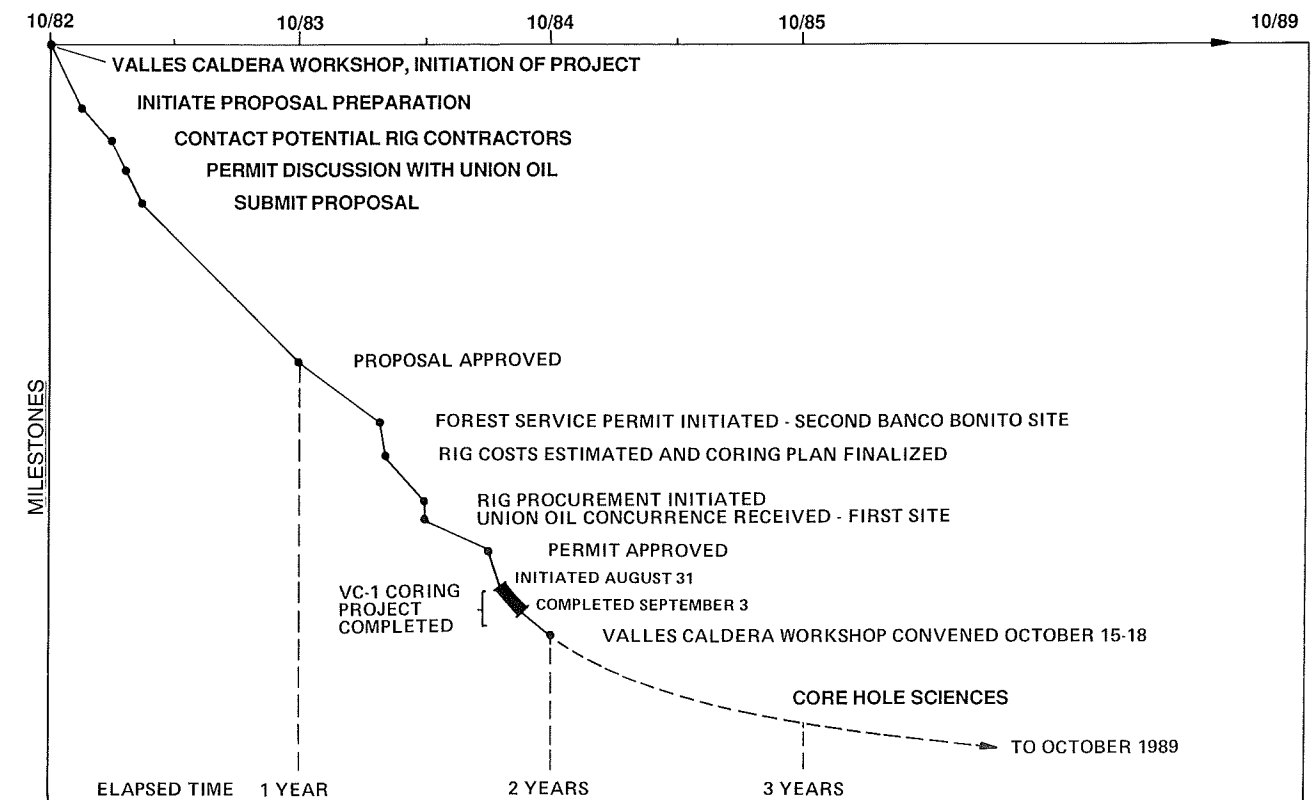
10/82
10/83
10/84
10/85
10/89

VALLES CALDERA WORKSHOP, INITIATION OF PROJECT
INITIATE PROPOSAL PREPARATION
CONTACT POTENTIAL RIG CONTRACTORS
PERMIT DISCUSSION WITH UNION OIL
SUBMIT PROPOSAL

MILESTONES

PROPOSAL APPROVED
FOREST SERVICE PERMIT INITIATED - SECOND BANCO BONITO SITE
RIG COSTS ESTIMATED AND CORING PLAN FINALIZED
RIG PROCUREMENT INITIATED
UNION OIL CONCURRENCE RECEIVED - FIRST SITE
PERMIT APPROVED
INITIATED AUGUST 31
VC-1 CORING PROJECT COMPLETED
COMPLETED SEPTEMBER 3
VALLES CALDERA WORKSHOP CONVENED OCTOBER 15-18
CORE HOLE SCIENCES
TO OCTOBER 1989

ELAPSED TIME 1 YEAR
2 YEARS
3 YEARS